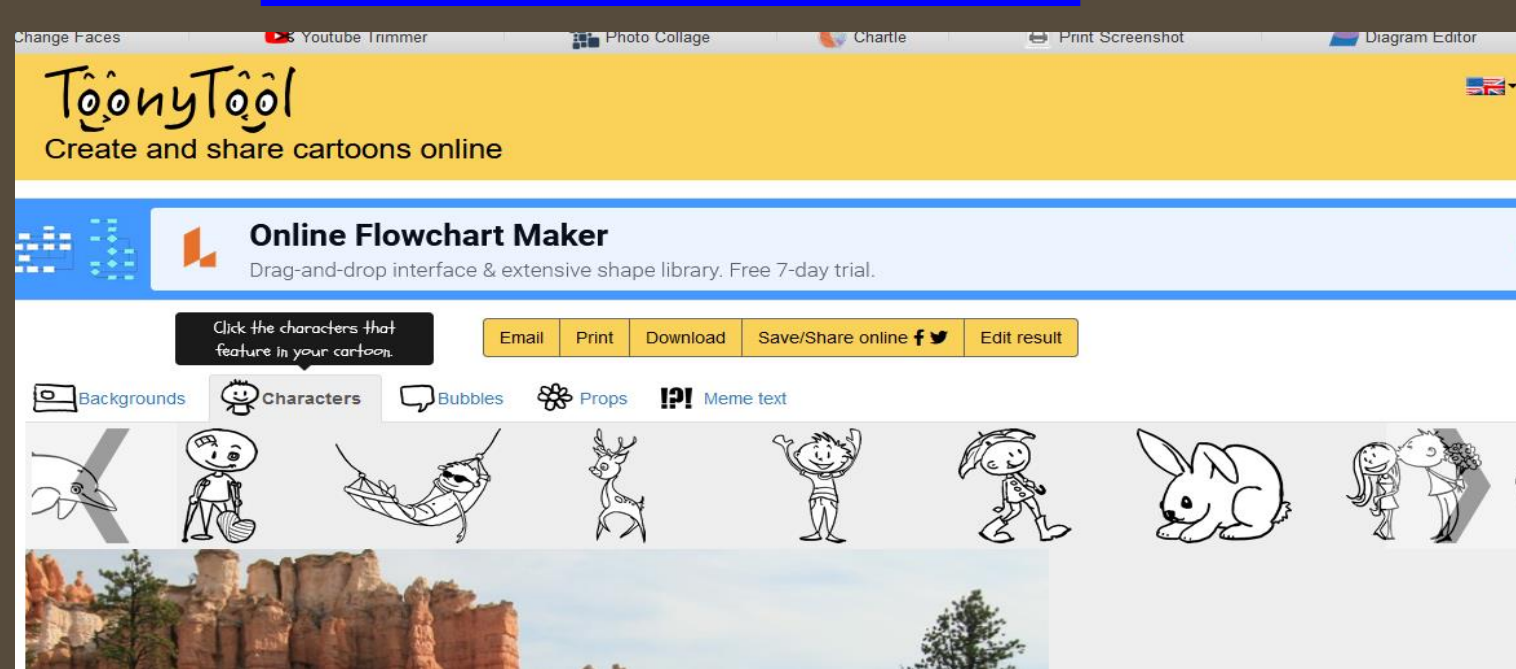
Change Faces
Youtube Trimmer
Photo Collage
Chartle
Print Screenshot
Diagram Editor

ToonyTool
Create and share cartoons online

Online Flowchart Maker
Drag-and-drop interface & extensive shape library. Free 7-day trial.

Click the characters that feature in your cartoon.

| Email | Print | Download | Save/Share online | Edit result |
|---|---|---|---|---|

Backgrounds
Characters
Bubbles
Props
!?! Meme text